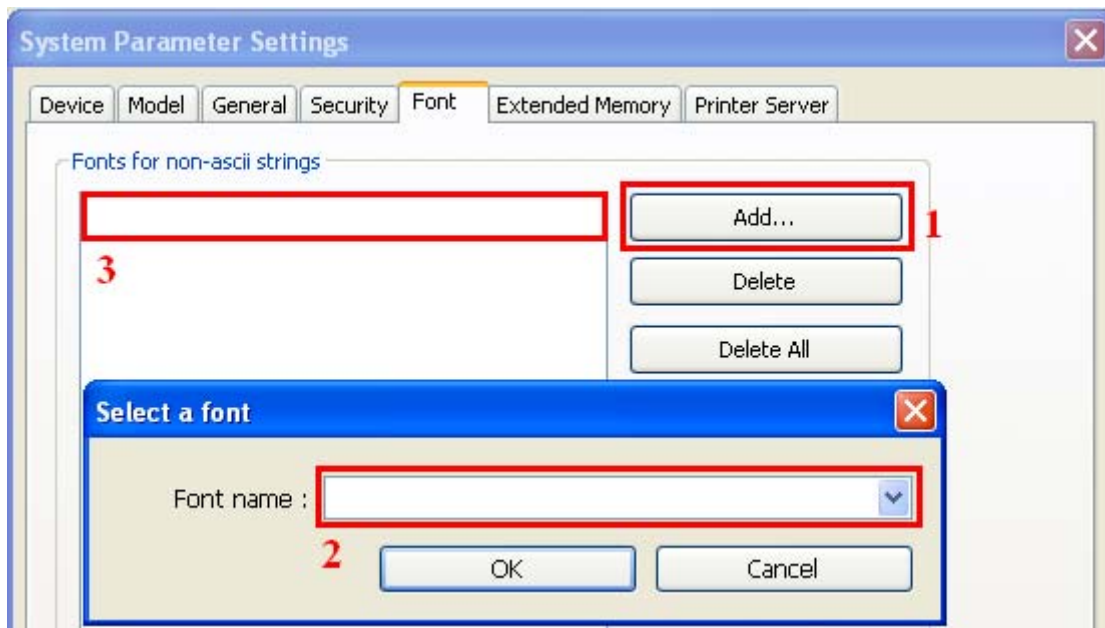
System Parameter Settings

Device | Model | General | Security | Font | Extended Memory | Printer Server

Fonts for non-ascii strings

Add...

1

3

Delete

Delete All

Select a font

Font name :

2

OK

Cancel